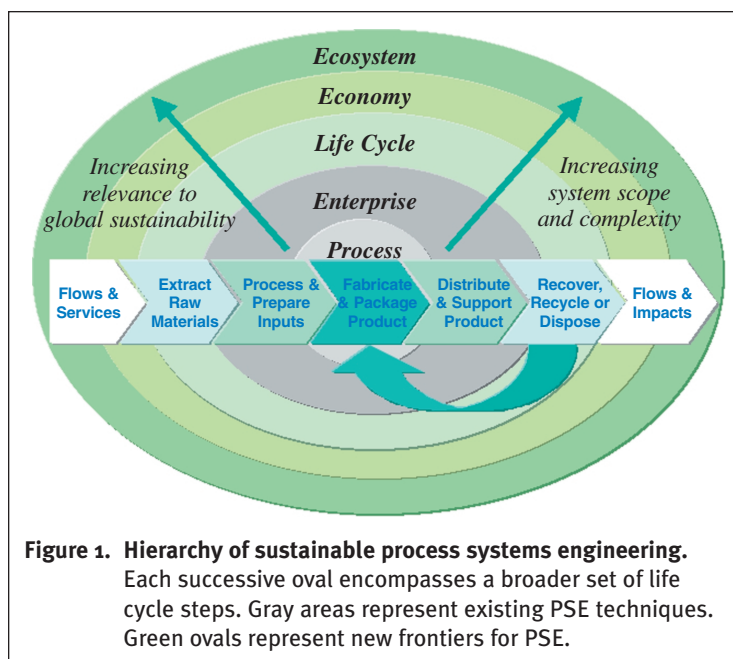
Ecosystem

Economy

Life Cycle

Increasing relevance to global sustainability

Increasing system scope and complexity

Enterprise

Process

Flows & Services

Extract Raw Materials

Process & Prepare Inputs

Fabricate & Package Product

Distribute & Support Product

Recover, Recycle or Dispose

Flows & Impacts

**Figure 1. Hierarchy of sustainable process systems engineering.** Each successive oval encompasses a broader set of life cycle steps. Gray areas represent existing PSE techniques. Green ovals represent new frontiers for PSE.